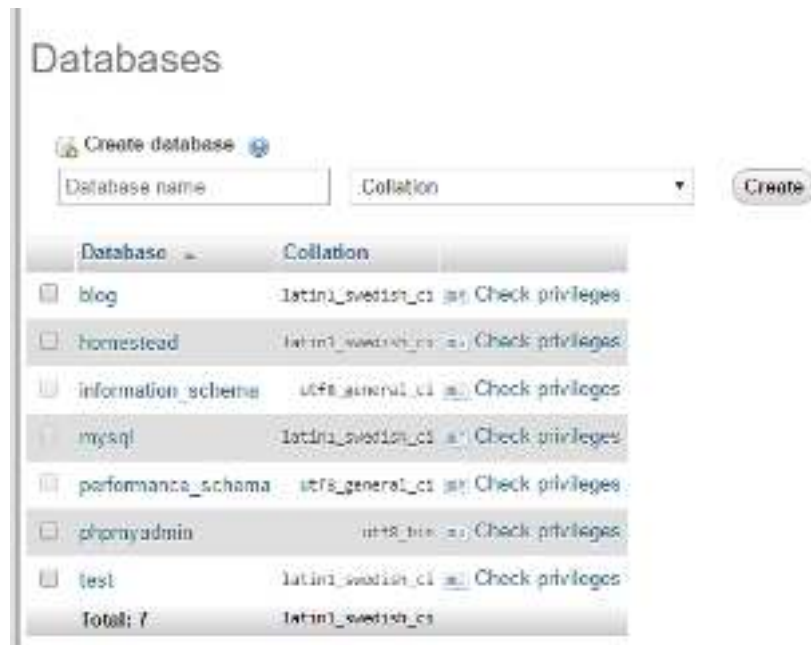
Databases

Create database

Database name

Collation

Create

| Database | Collation | |
|---|---|---|
| blog | latin1_swedish_ci | Check privileges |
| homestead | latin1_swedish_ci | Check privileges |
| information_schema | utf8_general_ci | Check privileges |
| mysql | latin1_swedish_ci | Check privileges |
| performance_schema | utf8_general_ci | Check privileges |
| phpmyadmin | utf8_bin | Check privileges |
| test | latin1_swedish_ci | Check privileges |
| Total: 7 | latin1_swedish_ci | |